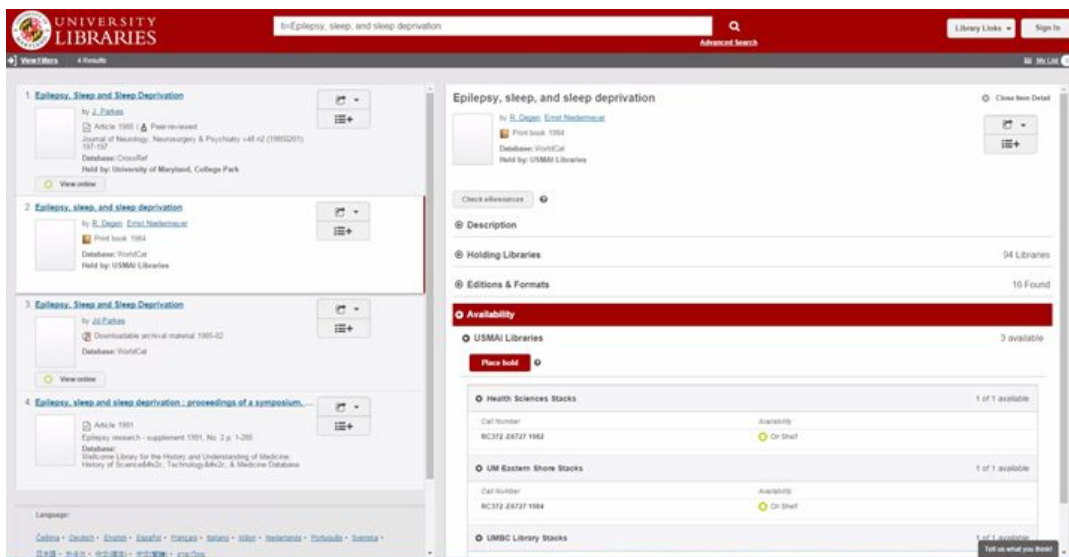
UNIVERSITY LIBRARIES

ti=Epilepsy, sleep, and sleep deprivation

Advanced Search

Library Links ▾ Sign In

View Filters 4 Results

My List

1. Epilepsy, Sleep and Sleep Deprivation
by J. Parkes
Article 1985 | Peer-reviewed
Journal of Neurology, Neurosurgery & Psychiatry v48 n2 (19850201) 197-197
Database: CrossRef
Held by: University of Maryland, College Park
View online

2. Epilepsy, sleep, and sleep deprivation
by R. Degen Ernst Niedermeyer
Print book 1984
Database: WorldCat
Held by: USMAI Libraries

3. Epilepsy, Sleep and Sleep Deprivation
by JD Parkes
Downloadable archival material 1985-02
Database: WorldCat
View online

4. Epilepsy, sleep and sleep deprivation : proceedings of a symposium,...
Article 1991
Epilepsy research - supplement 1991, No. 2 p. 1-285
Database:
Wellcome Library for the History and Understanding of Medicine, History of Science&#x2c; Technology&#x2c; & Medicine Database

Language:
Čeština · Deutsch · English · Español · Français · Italiano · Māori · Nederlands · Português · Svenska · 日本語 · 한국어 · 中文(繁体) · 中文(简体) · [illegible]

Epilepsy, sleep, and sleep deprivation
Close Item Detail
by R. Degen Ernst Niedermeyer
Print book 1984
Database: WorldCat
Held by: USMAI Libraries

Check elsewhere

Description

Holding Libraries 94 Libraries

Editions & Formats 16 Found

Availability

USMAI Libraries 3 available

Place hold

Health Sciences Stacks 1 of 1 available
Call Number Availability
RC372 .E6727 1982 On Shelf

UM Eastern Shore Stacks 1 of 1 available
Call Number Availability
RC372 .E6727 1984 On Shelf

UMBC Library Stacks 1 of 1 available

Tell us what you think!